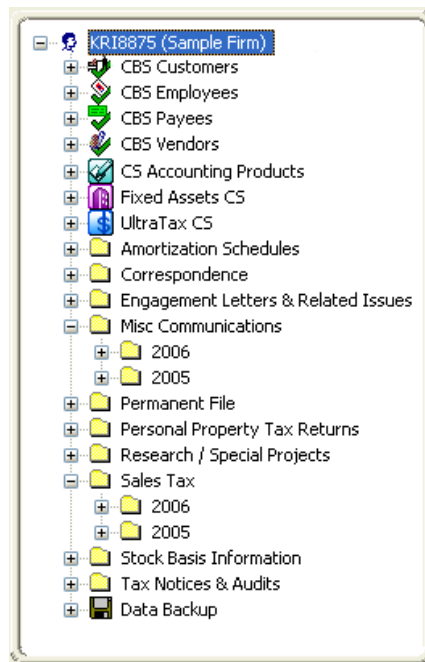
KRI8875 (Sample Firm)
CBS Customers
CBS Employees
CBS Payees
CBS Vendors
CS Accounting Products
Fixed Assets CS
UltraTax CS
Amortization Schedules
Correspondence
Engagement Letters & Related Issues
Misc Communications
2006
2005
Permanent File
Personal Property Tax Returns
Research / Special Projects
Sales Tax
2006
2005
Stock Basis Information
Tax Notices & Audits
Data Backup